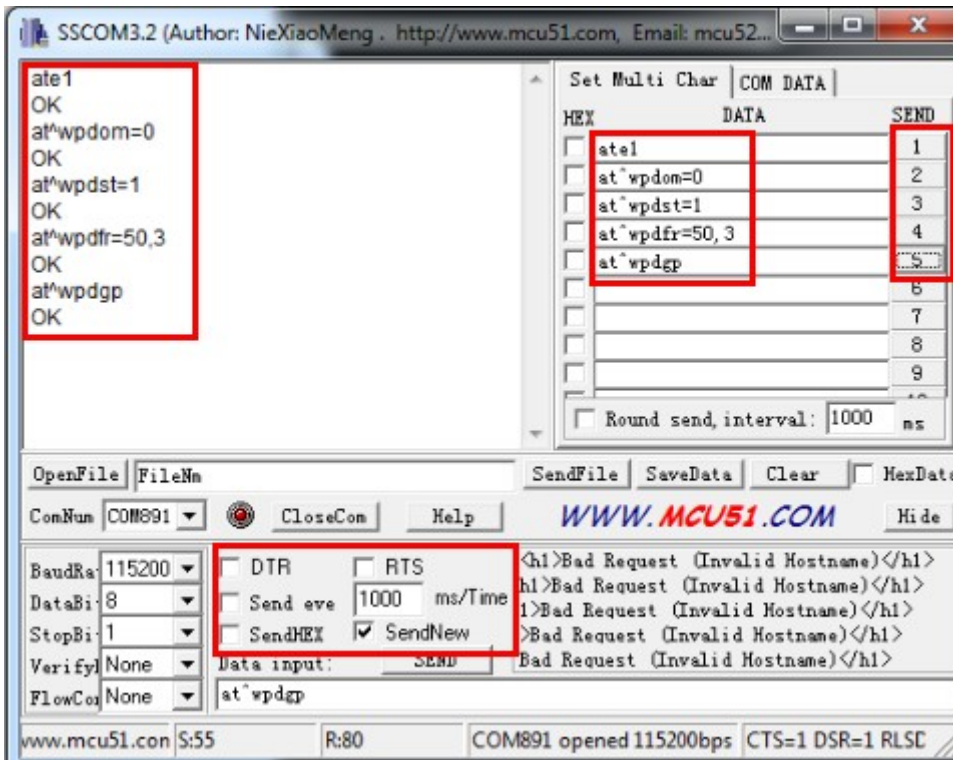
SSCOM3.2 (Author: NieXiaoMeng . http://www.mcu51.com, Email: mcu52...

ate1
OK
at^wpdom=0
OK
at^wpdst=1
OK
at^wpdfr=50,3
OK
at^wpdgp
OK

Set Multi Char | COM DATA

| HEX | DATA | SEND |
|---|---|---|
| | ate1 | 1 |
| | at^wpdom=0 | 2 |
| | at^wpdst=1 | 3 |
| | at^wpdfr=50, 3 | 4 |
| | at^wpdgp | 5 |
| | | 6 |
| | | 7 |
| | | 8 |
| | | 9 |

Round send, interval: 1000 ms

OpenFile FileNm SendFile SaveData Clear HexData

ComNum COM891 CloseCom Help WWW.MCU51.COM Hide

BaudRa 115200
DataBi 8
StopBi 1
Verifyl None
FlowCo None

DTR RTS
Send eve 1000 ms/Time
SendHEX SendNew
Data input: SEND
at^wpdgp

<h1>Bad Request (Invalid Hostname)</h1>
h1>Bad Request (Invalid Hostname)</h1>
1>Bad Request (Invalid Hostname)</h1>
>Bad Request (Invalid Hostname)</h1>
Bad Request (Invalid Hostname)</h1>

www.mcu51.con S:55 R:80 COM891 opened 115200bps CTS=1 DSR=1 RLSD